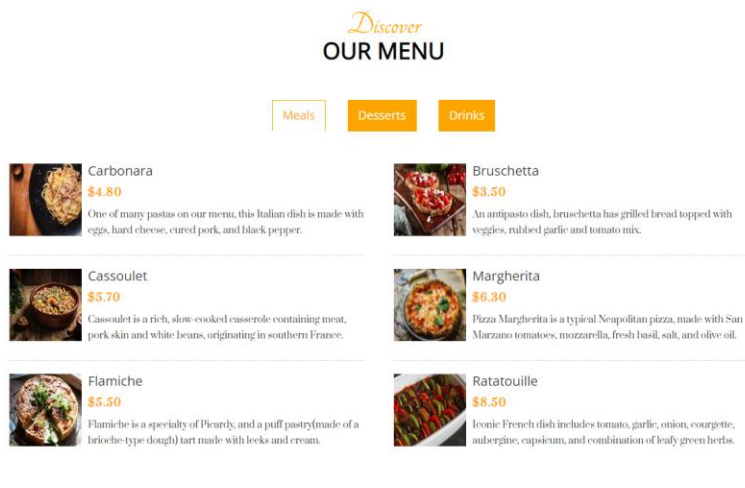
Discover
OUR MENU

Meals Desserts Drinks

Carbonara
$4.80
One of many pastas on our menu, this Italian dish is made with eggs, hard cheese, cured pork, and black pepper.

Cassoulet
$5.70
Cassoulet is a rich, slow-cooked casserole containing meat, pork skin and white beans, originating in southern France.

Flamiche
$5.50
Flamiche is a specialty of Picardy, and a puff pastry(made of a brioche-type dough) tart made with leeks and cream.

Bruschetta
$3.50
An antipasto dish, bruschetta has grilled bread topped with veggies, rubbed garlic and tomato mix.

Margherita
$6.30
Pizza Margherita is a typical Neapolitan pizza, made with San Marzano tomatoes, mozzarella, fresh basil, salt, and olive oil.

Ratatouille
$8.50
Iconic French dish includes tomato, garlic, onion, courgette, aubergine, capsicum, and combination of leafy green herbs.